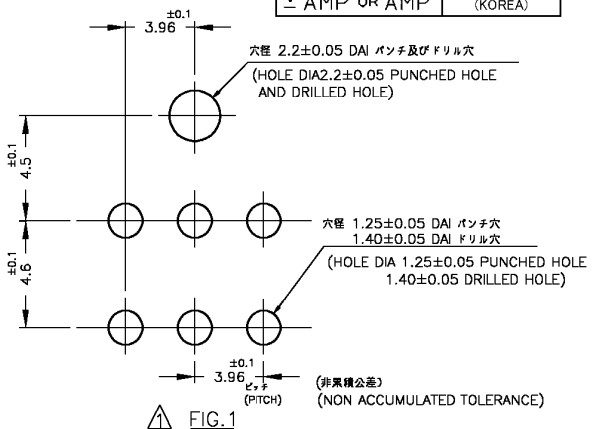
AMP OR AMP (KOREA)

$3.96^{\pm0.1}$

穴径 2.2±0.05 DAI パンチ及びドリル穴
(HOLE DIA2.2±0.05 PUNCHED HOLE AND DRILLED HOLE)

$4.5^{\pm0.1}$

$4.6^{\pm0.1}$

穴径 1.25±0.05 DAI パンチ穴
1.40±0.05 DAI ドリル穴
(HOLE DIA 1.25±0.05 PUNCHED HOLE
1.40±0.05 DRILLED HOLE)

$3.96^{\pm0.1}$ ピッチ (PITCH)

(非累積公差)
(NON ACCUMULATED TOLERANCE)

1 FIG.1